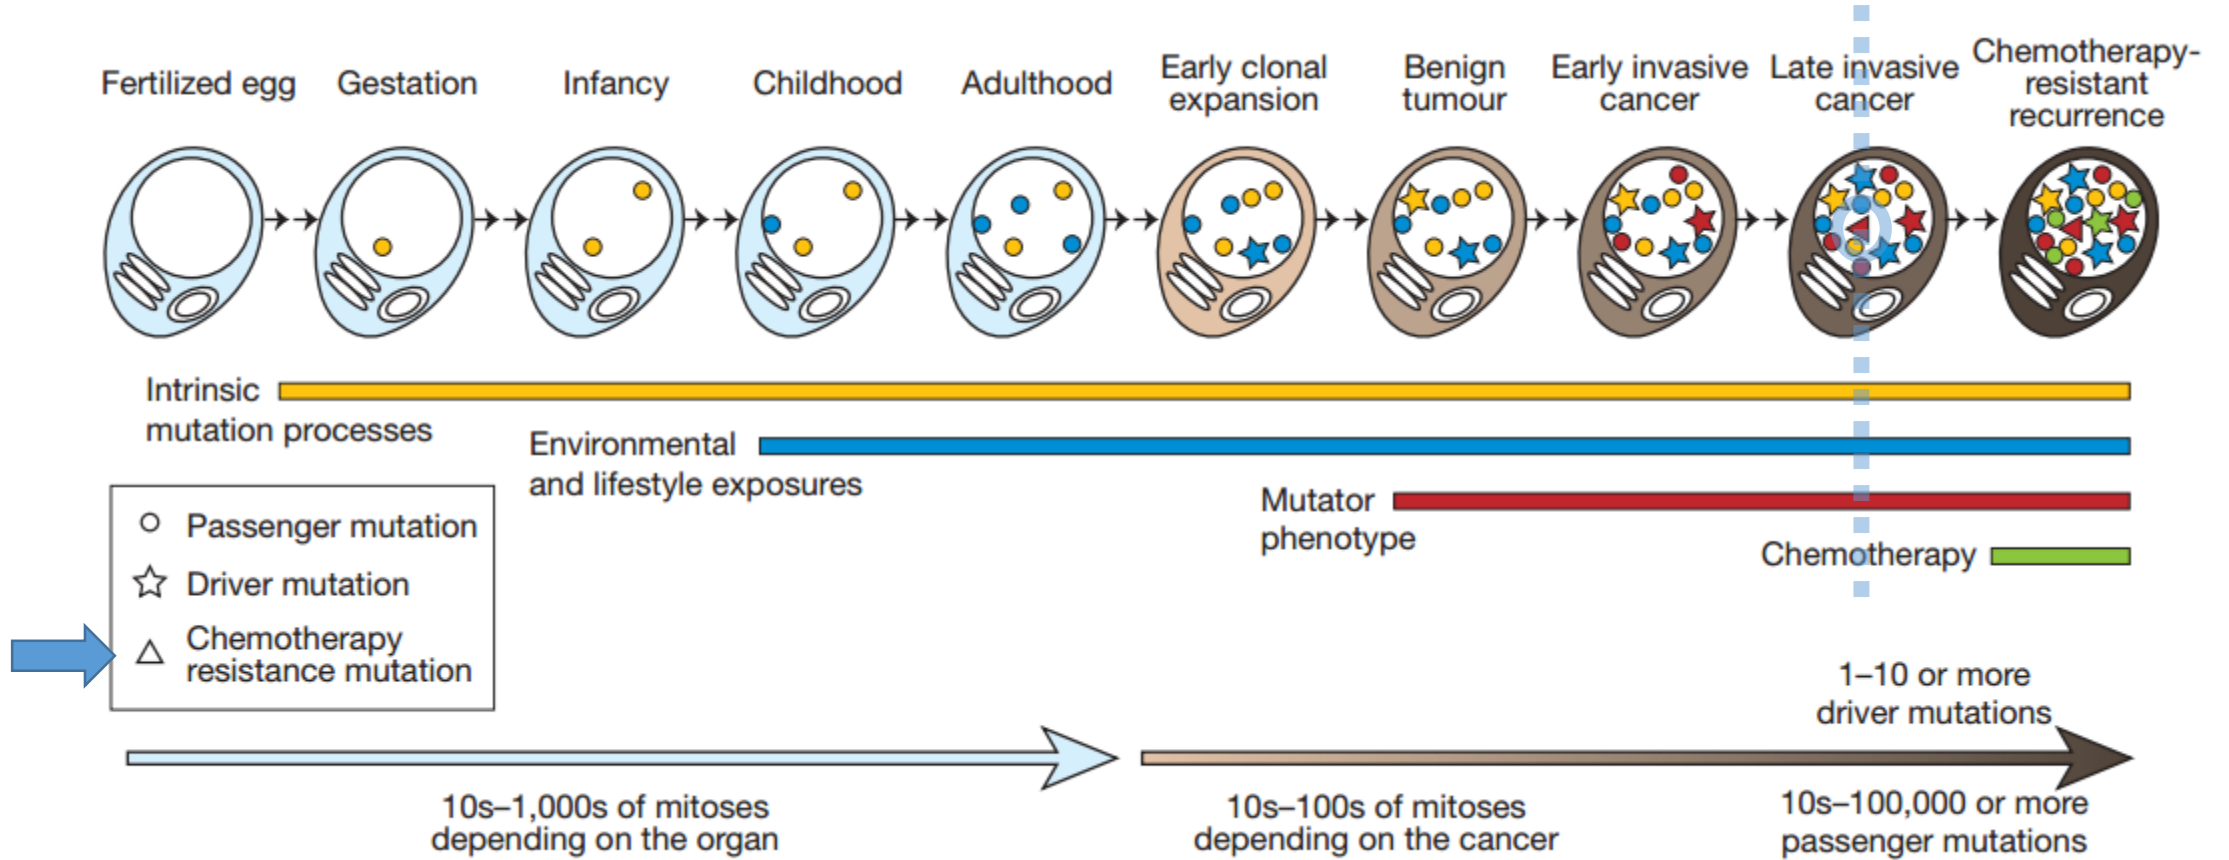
Fertilized egg Gestation Infancy Childhood Adulthood Early clonal expansion Benign tumour Early invasive cancer Late invasive cancer Chemotherapy-resistant recurrence

Intrinsic mutation processes

Environmental and lifestyle exposures

Mutator phenotype

Chemotherapy

Passenger mutation
Driver mutation
Chemotherapy resistance mutation

1–10 or more driver mutations

10s–1,000s of mitoses depending on the organ

10s–100s of mitoses depending on the cancer

10s–100,000 or more passenger mutations